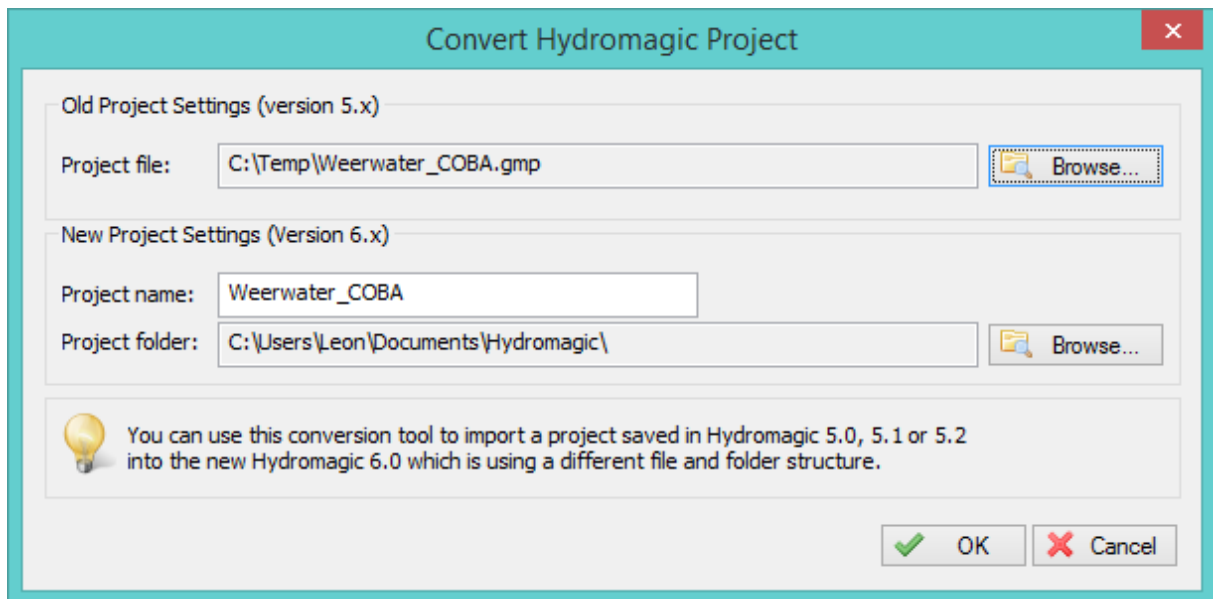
Convert Hydromagic Project

Old Project Settings (version 5.x)

Project file: C:\Temp\Weerwater_COBA.gmp Browse...

New Project Settings (Version 6.x)

Project name: Weerwater_COBA

Project folder: C:\Users\Leon\Documents\Hydromagic\ Browse...

You can use this conversion tool to import a project saved in Hydromagic 5.0, 5.1 or 5.2 into the new Hydromagic 6.0 which is using a different file and folder structure.

OK Cancel